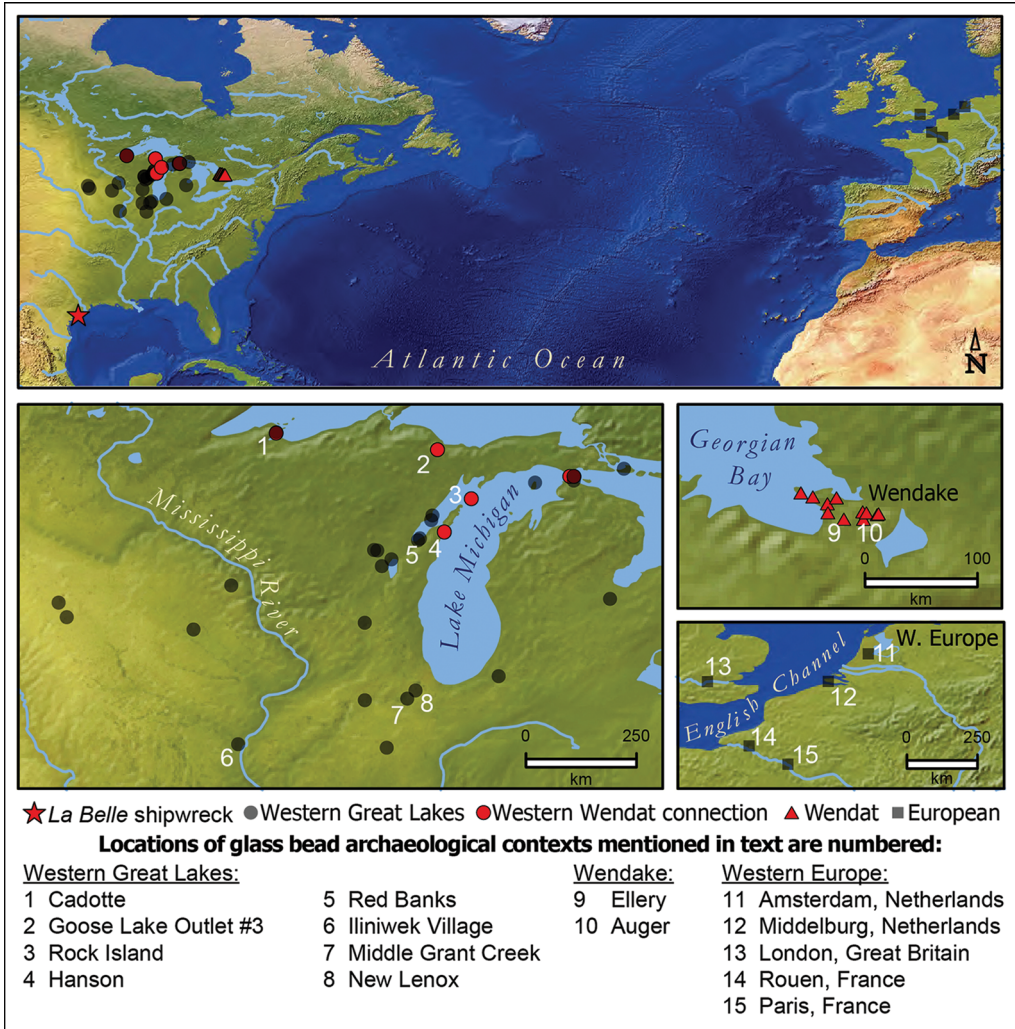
Atlantic Ocean

N

1

2

3

4

5

6

7

8

Mississippi River

Lake Michigan

0 250
km

Georgian Bay

Wendake

9

10

0 100
km

W. Europe

11

12

13

14

15

English Channel

0 250
km

La Belle shipwreck ● Western Great Lakes ● Western Wendat connection ▲ Wendat ■ European

**Locations of glass bead archaeological contexts mentioned in text are numbered:**

Western Great Lakes:
1 Cadotte
2 Goose Lake Outlet #3
3 Rock Island
4 Hanson
5 Red Banks
6 Iliniwek Village
7 Middle Grant Creek
8 New Lenox

Wendake:
9 Ellery
10 Auger

Western Europe:
11 Amsterdam, Netherlands
12 Middelburg, Netherlands
13 London, Great Britain
14 Rouen, France
15 Paris, France